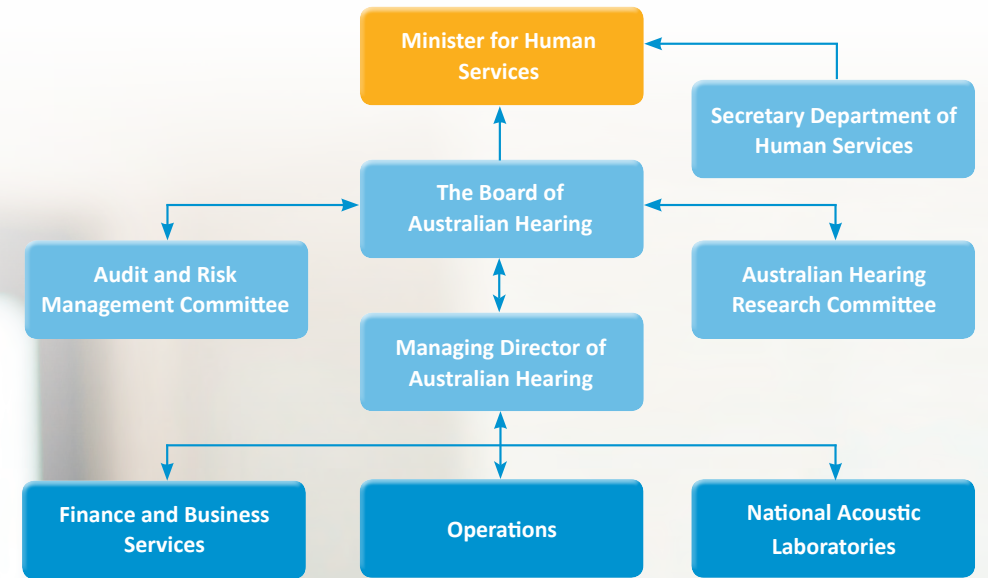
Minister for Human Services

Secretary Department of Human Services

The Board of Australian Hearing

Audit and Risk Management Committee

Australian Hearing Research Committee

Managing Director of Australian Hearing

Finance and Business Services

Operations

National Acoustic Laboratories